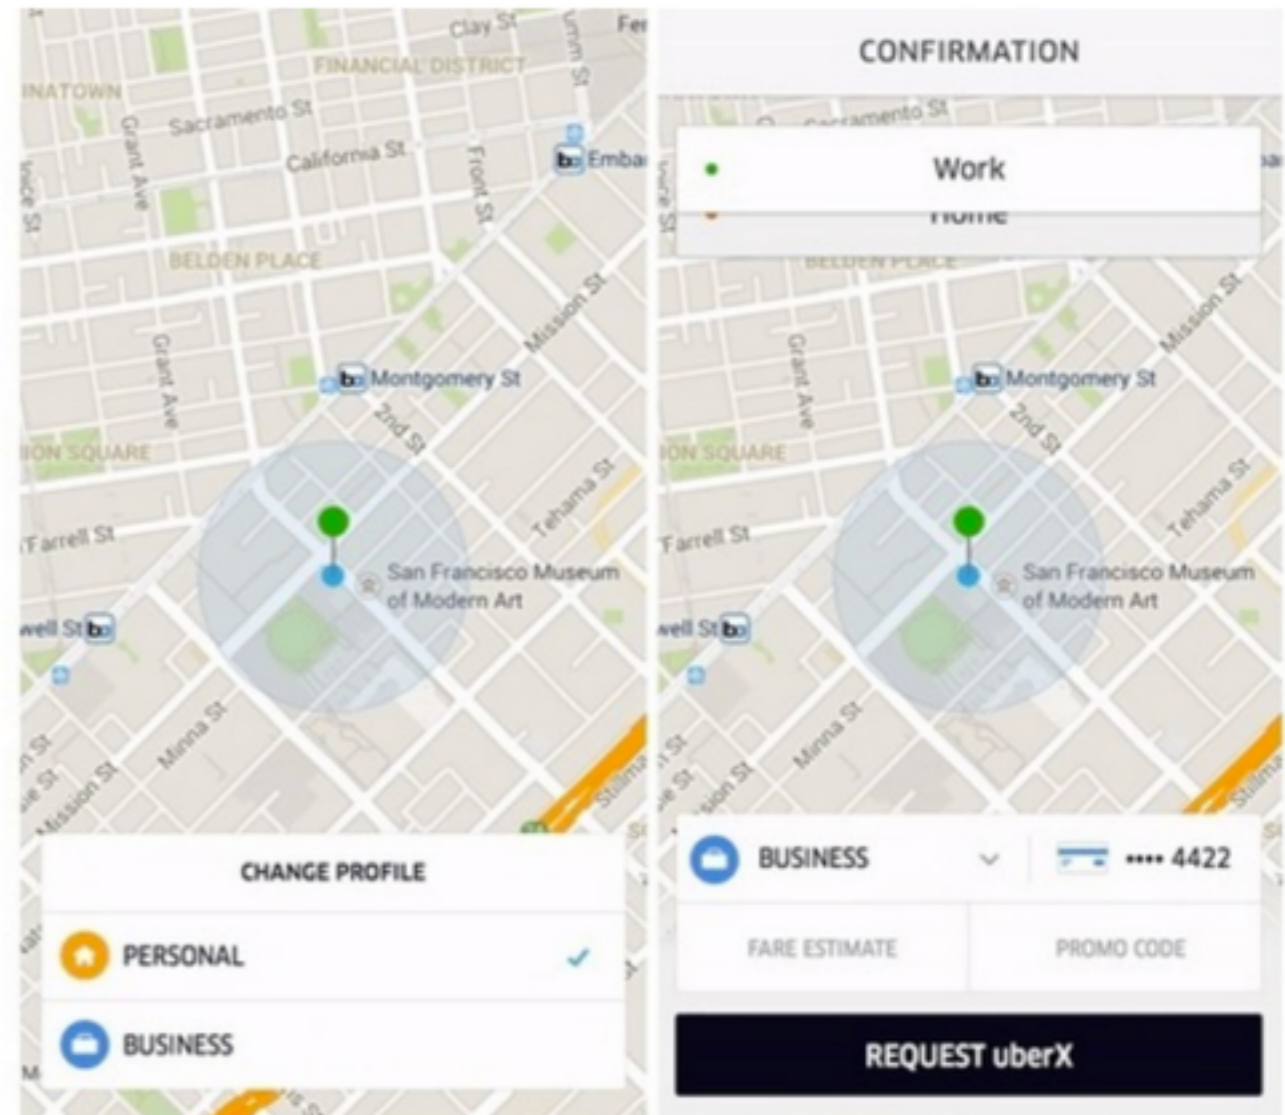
Clay St
FINANCIAL DISTRICT
INATOWN
Sacramento St
California St
Grant Ave
Front St
Emba
BELDEN PLACE
Mission St
Grant Ave
Montgomery St
2nd St
ION SQUARE
Tehama St
Farrell St
San Francisco Museum of Modern Art
well St
Minna St
Mission St
CHANGE PROFILE
PERSONAL
BUSINESS

CONFIRMATION
Sacramento St
Work
Home
BELDEN PLACE
Mission St
Grant Ave
Montgomery St
2nd St
ION SQUARE
Tehama St
Farrell St
San Francisco Museum of Modern Art
well St
Minna St
Mission St
BUSINESS
•••• 4422
FARE ESTIMATE
PROMO CODE
REQUEST uberX